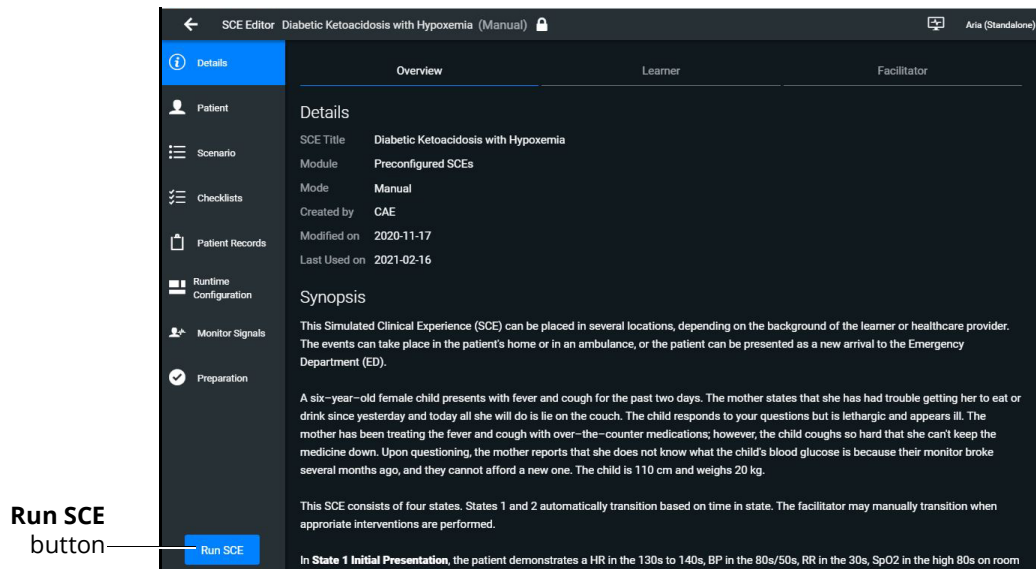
SCE Editor Diabetic Ketoacidosis with Hypoxemia (Manual)

Aria (Standalone)

Details

Patient

Scenario

Checklists

Patient Records

Runtime Configuration

Monitor Signals

Preparation

Run SCE

Overview

Learner

Facilitator

Details

| | |
|---|---|
| SCE Title | Diabetic Ketoacidosis with Hypoxemia |
| Module | Preconfigured SCEs |
| Mode | Manual |
| Created by | CAE |
| Modified on | 2020-11-17 |
| Last Used on | 2021-02-16 |

Synopsis

This Simulated Clinical Experience (SCE) can be placed in several locations, depending on the background of the learner or healthcare provider. The events can take place in the patient's home or in an ambulance, or the patient can be presented as a new arrival to the Emergency Department (ED).

A six–year–old female child presents with fever and cough for the past two days. The mother states that she has had trouble getting her to eat or drink since yesterday and today all she will do is lie on the couch. The child responds to your questions but is lethargic and appears ill. The mother has been treating the fever and cough with over–the–counter medications; however, the child coughs so hard that she can't keep the medicine down. Upon questioning, the mother reports that she does not know what the child's blood glucose is because their monitor broke several months ago, and they cannot afford a new one. The child is 110 cm and weighs 20 kg.

This SCE consists of four states. States 1 and 2 automatically transition based on time in state. The facilitator may manually transition when approriate interventions are performed.

In State 1 Initial Presentation, the patient demonstrates a HR in the 130s to 140s, BP in the 80s/50s, RR in the 30s, SpO2 in the high 80s on room

Run SCE button